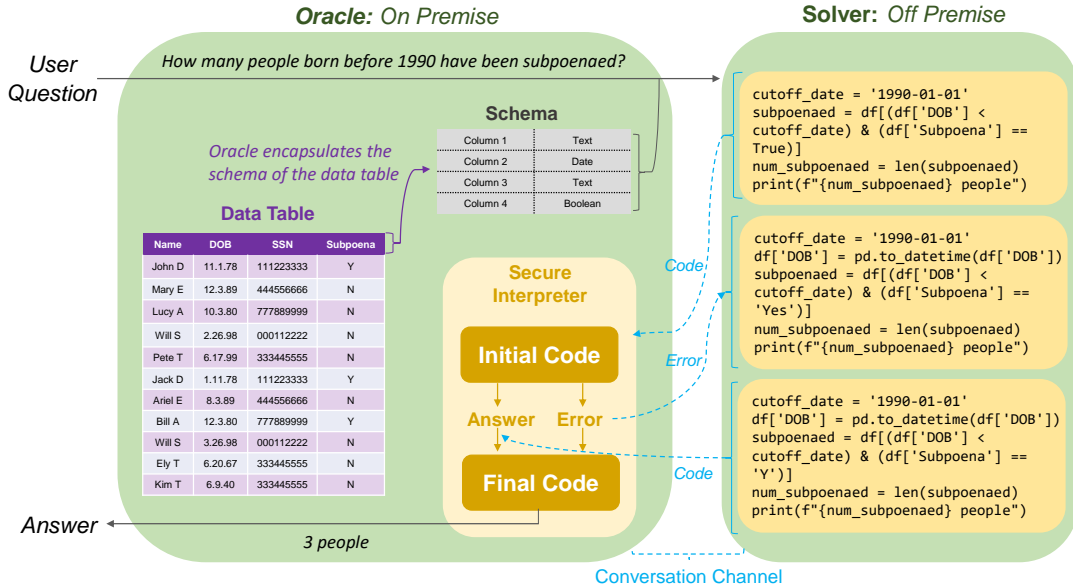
**Oracle:** On Premise

**Solver:** Off Premise

User Question

How many people born before 1990 have been subpoenaed?

Schema

| Column 1 | Text |
|---|---|
| Column 2 | Date |
| Column 3 | Text |
| Column 4 | Boolean |

Oracle encapsulates the schema of the data table

Data Table

| Name | DOB | SSN | Subpoena |
|---|---|---|---|
| John D | 11.1.78 | 111223333 | Y |
| Mary E | 12.3.89 | 444556666 | N |
| Lucy A | 10.3.80 | 777889999 | N |
| Will S | 2.26.98 | 000112222 | N |
| Pete T | 6.17.99 | 333445555 | N |
| Jack D | 1.11.78 | 111223333 | Y |
| Ariel E | 8.3.89 | 444556666 | N |
| Bill A | 12.3.80 | 777889999 | Y |
| Will S | 3.26.98 | 000112222 | N |
| Ely T | 6.20.67 | 333445555 | N |
| Kim T | 6.9.40 | 333445555 | N |

Secure Interpreter

Initial Code

Answer

Error

Final Code

Answer

3 people

Code

Error

Code

cutoff_date = '1990-01-01'
subpoenaed = df[(df['DOB'] < cutoff_date) & (df['Subpoena'] == True)]
num_subpoenaed = len(subpoenaed)
print(f"{num_subpoenaed} people")

cutoff_date = '1990-01-01'
df['DOB'] = pd.to_datetime(df['DOB'])
subpoenaed = df[(df['DOB'] < cutoff_date) & (df['Subpoena'] == 'Yes')]
num_subpoenaed = len(subpoenaed)
print(f"{num_subpoenaed} people")

cutoff_date = '1990-01-01'
df['DOB'] = pd.to_datetime(df['DOB'])
subpoenaed = df[(df['DOB'] < cutoff_date) & (df['Subpoena'] == 'Y')]
num_subpoenaed = len(subpoenaed)
print(f"{num_subpoenaed} people")

Conversation Channel